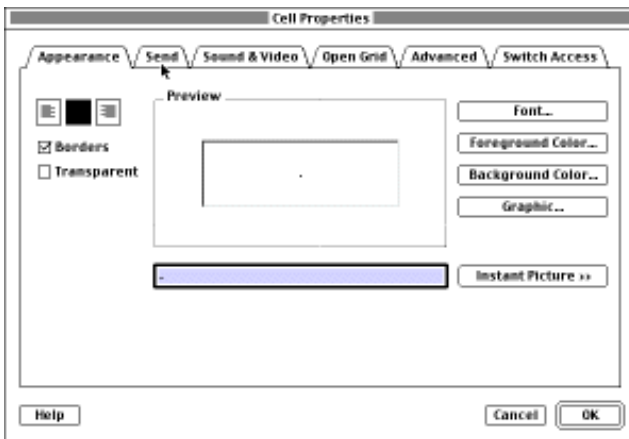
Cell Properties

Appearance
Send
Sound & Video
Open Grid
Advanced
Switch Access

Preview

☑ Borders
☐ Transparent

Font...
Foreground Color...
Background Color...
Graphic...

Instant Picture ››

Help
Cancel
OK